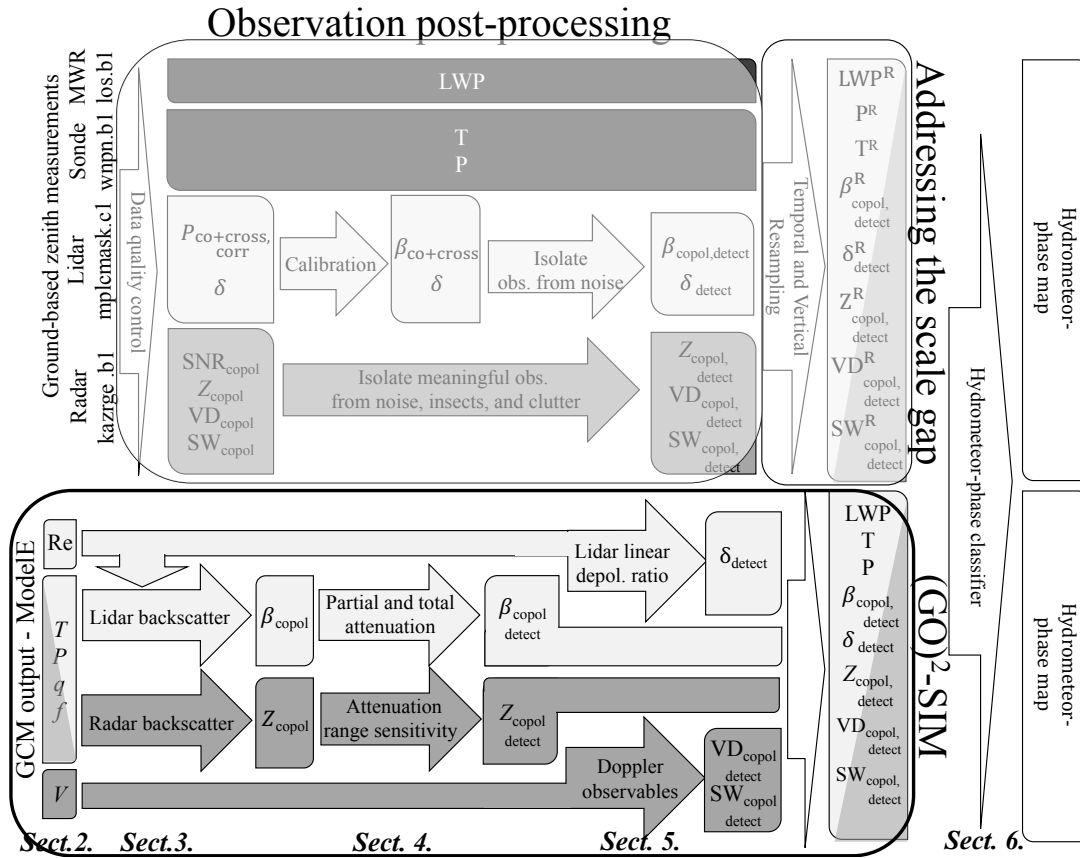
Observation post-processing

Ground-based zenith measurements

MWR los.b1

Sonde wnpn.b1

Lidar mplcmask.c1

Radar kazrge_b1

Data quality control

LWP

T
P

$P_{\text{co+cross, corr}}$
$\delta$

Calibration

$\beta_{\text{co+cross}}$
$\delta$

Isolate obs. from noise

$\beta_{\text{copol,detect}}$
$\delta_{\text{detect}}$

$\text{SNR}_{\text{copol}}$
$Z_{\text{copol}}$
$\text{VD}_{\text{copol}}$
$\text{SW}_{\text{copol}}$

Isolate meaningful obs. from noise, insects, and clutter

$Z_{\text{copol, detect}}$
$\text{VD}_{\text{copol, detect}}$
$\text{SW}_{\text{copol, detect}}$

Temporal and Vertical Resampling

$\text{LWP}^{R}$
$P^{R}$
$T^{R}$
$\beta^{R}_{\text{copol, detect}}$
$\delta^{R}_{\text{detect}}$
$Z^{R}_{\text{copol, detect}}$
$\text{VD}^{R}_{\text{copol, detect}}$
$\text{SW}^{R}_{\text{copol, detect}}$

Addressing the scale gap

Hydrometeor-phase classifier

Hydrometeor-phase map

Hydrometeor-phase map

GCM output - ModelE

Re

$T$
$P$
$q$
$f$

$V$

Lidar linear depol. ratio

$\delta_{\text{detect}}$

Lidar backscatter

$\beta_{\text{copol}}$

Partial and total attenuation

$\beta_{\text{copol detect}}$

Radar backscatter

$Z_{\text{copol}}$

Attenuation range sensitivity

$Z_{\text{copol detect}}$

Doppler observables

$\text{VD}_{\text{copol detect}}$
$\text{SW}_{\text{copol detect}}$

LWP
T
P
$\beta_{\text{copol, detect}}$
$\delta_{\text{detect}}$
$Z_{\text{copol, detect}}$
$\text{VD}_{\text{copol, detect}}$
$\text{SW}_{\text{copol, detect}}$

$(\text{GO})^2$-SIM

Sect.2. Sect.3. Sect. 4. Sect. 5. Sect. 6.